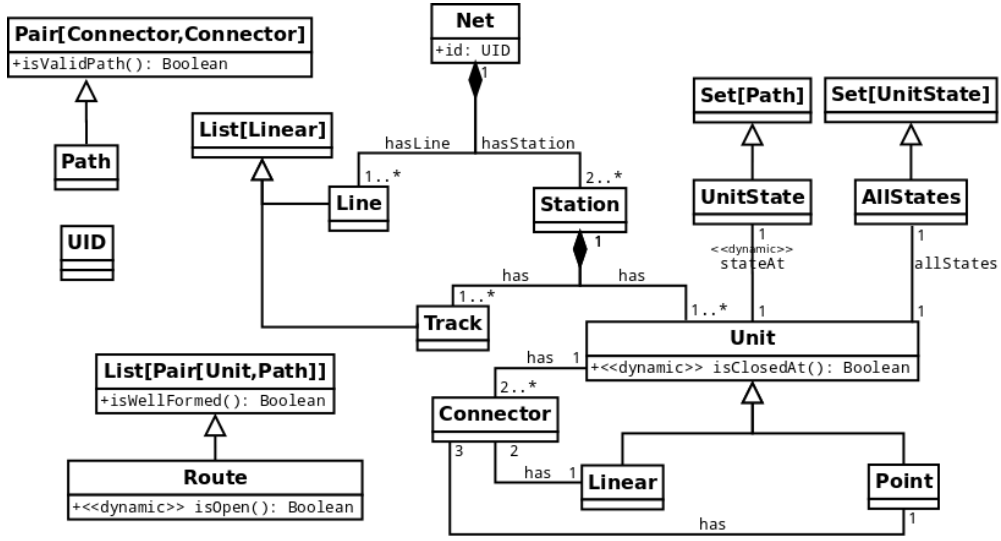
Pair[Connector,Connector]
+isValidPath(): Boolean

Path

UID

Net
+id: UID

1

hasLine
hasStation

List[Linear]

1..*
Line

2..*
Station

1

has
has

1..*
Track

1..*

Set[Path]

UnitState

1
<<dynamic>>
stateAt

1

Set[UnitState]

AllStates

1
allStates

1

Unit
+<<dynamic>> isClosedAt(): Boolean

has
1

2..*
Connector

3
2
has
1
Linear

Point

1
has

List[Pair[Unit,Path]]
+isWellFormed(): Boolean

Route
+<<dynamic>> isOpen(): Boolean